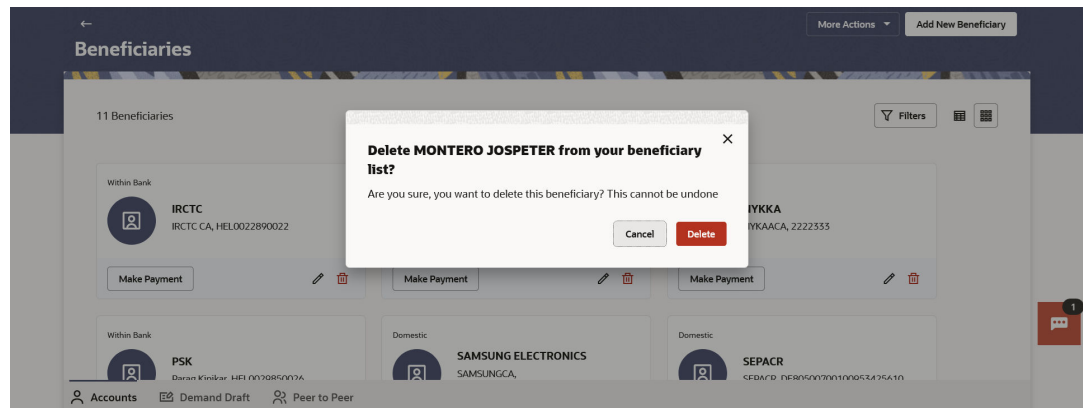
←
Beneficiaries

More Actions
Add New Beneficiary

11 Beneficiaries

Filters

Within Bank
IRCTC
IRCTC CA, HEL0022890022
Make Payment

Make Payment

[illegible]YKKA
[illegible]YKAACA, 2222333
Make Payment

Delete MONTERO JOSPETER from your beneficiary list?
Are you sure, you want to delete this beneficiary? This cannot be undone
Cancel
Delete

Within Bank
PSK
Parag Kinikar, HEL0029850026

Domestic
SAMSUNG ELECTRONICS
SAMSUNGCA,

Domestic
SEPACR
SEPACR, DE80500700100953425610

1

Accounts
Demand Draft
Peer to Peer